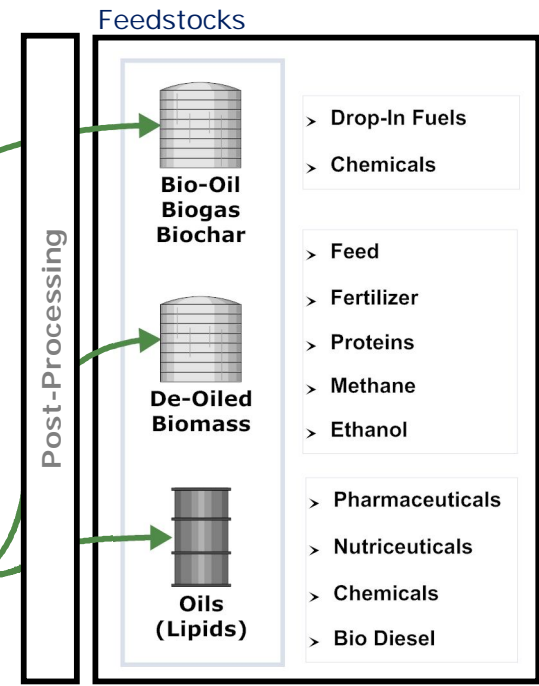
Feedstocks

Post-Processing

Bio-Oil
Biogas
Biochar

➤ Drop-In Fuels
➤ Chemicals

De-Oiled
Biomass

➤ Feed
➤ Fertilizer
➤ Proteins
➤ Methane
➤ Ethanol

Oils
(Lipids)

➤ Pharmaceuticals
➤ Nutriceuticals
➤ Chemicals
➤ Bio Diesel